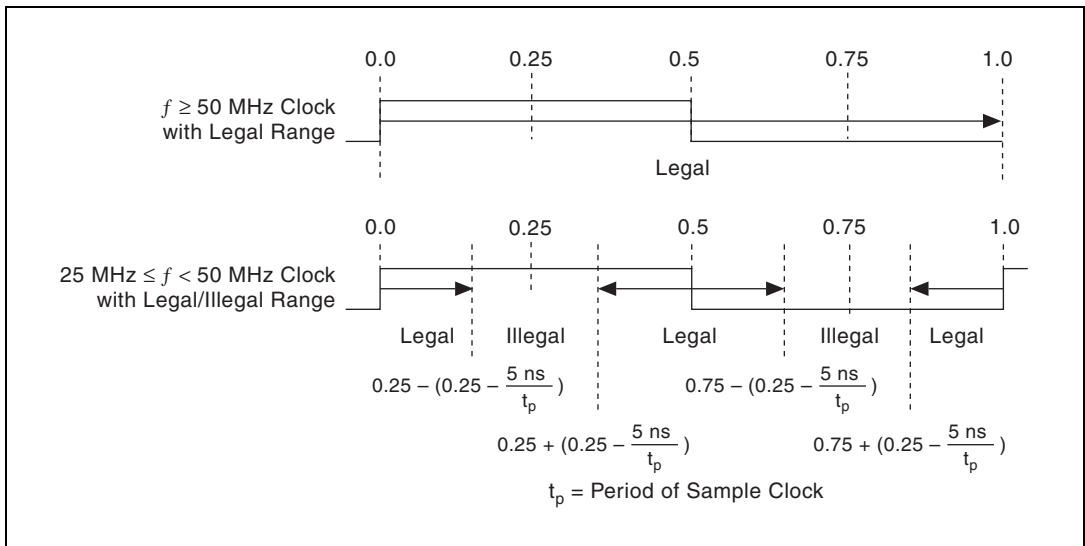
0.0 0.25 0.5 0.75 1.0

$f \geq 50$ MHz Clock with Legal Range

Legal

0.0 0.25 0.5 0.75 1.0

25 MHz $\leq f <$ 50 MHz Clock with Legal/Illegal Range

Legal Illegal Legal Illegal Legal

$0.25 - (0.25 - \frac{5 \text{ ns}}{t_p})$

$0.75 - (0.25 - \frac{5 \text{ ns}}{t_p})$

$0.25 + (0.25 - \frac{5 \text{ ns}}{t_p})$

$0.75 + (0.25 - \frac{5 \text{ ns}}{t_p})$

$t_p$ = Period of Sample Clock